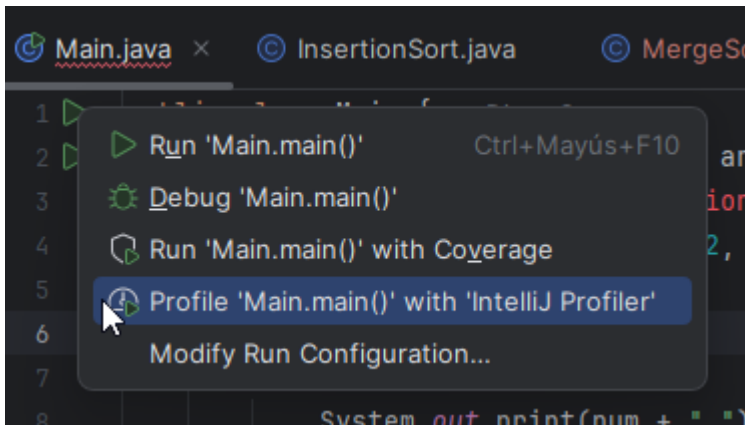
Main.java × InsertionSort.java MergeS

1
2 ar
3 io
4 2,
5
6
7
8 System.out.print(num + " ")

Run 'Main.main()' Ctrl+Mayús+F10
Debug 'Main.main()'
Run 'Main.main()' with Coverage
Profile 'Main.main()' with 'IntelliJ Profiler'
Modify Run Configuration...